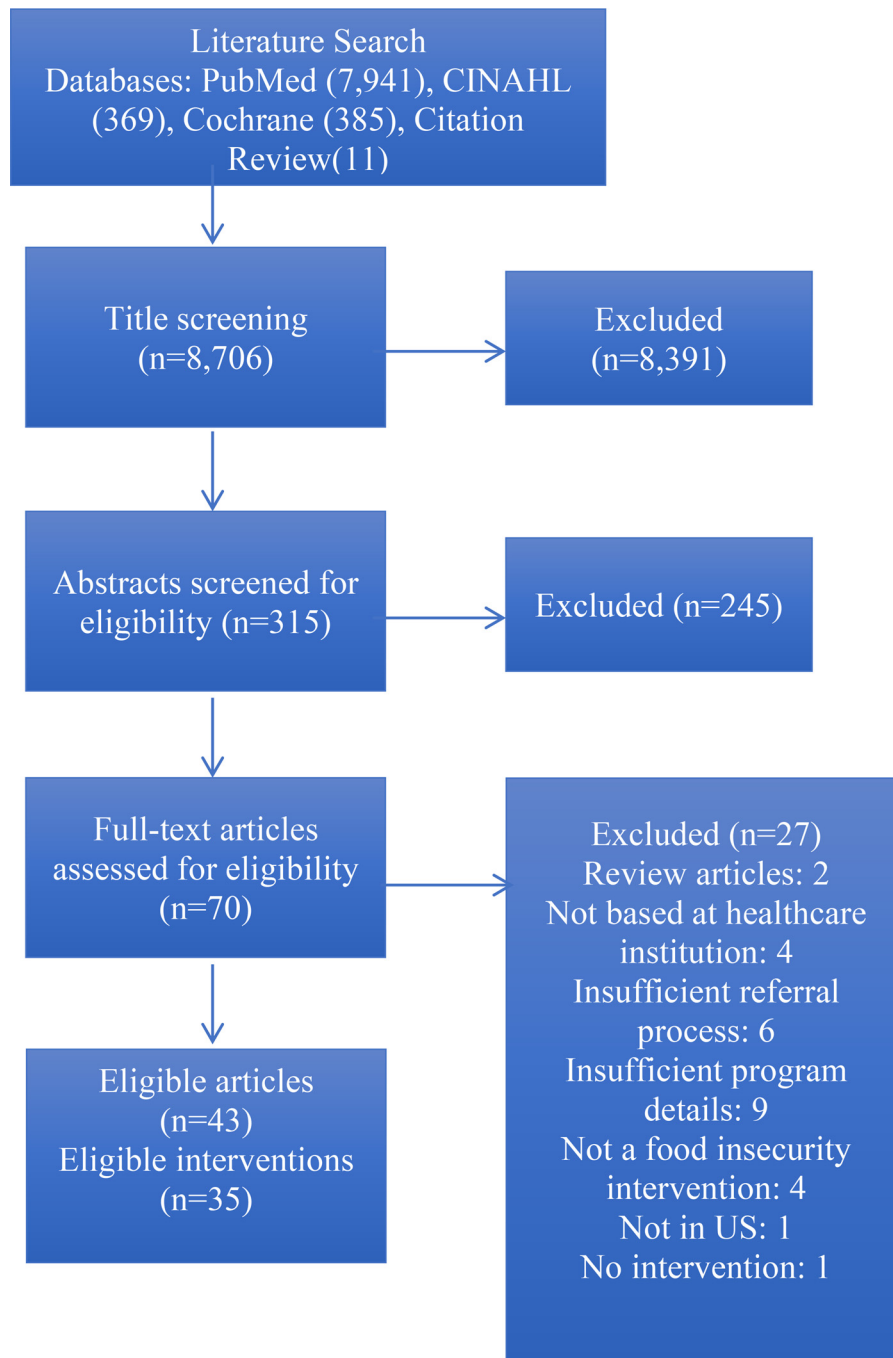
Literature Search
Databases: PubMed (7,941), CINAHL (369), Cochrane (385), Citation Review(11)

Title screening
(n=8,706)

Excluded
(n=8,391)

Abstracts screened for eligibility (n=315)

Excluded (n=245)

Full-text articles assessed for eligibility
(n=70)

Excluded (n=27)
Review articles: 2
Not based at healthcare institution: 4
Insufficient referral process: 6
Insufficient program details: 9
Not a food insecurity intervention: 4
Not in US: 1
No intervention: 1

Eligible articles
(n=43)
Eligible interventions
(n=35)